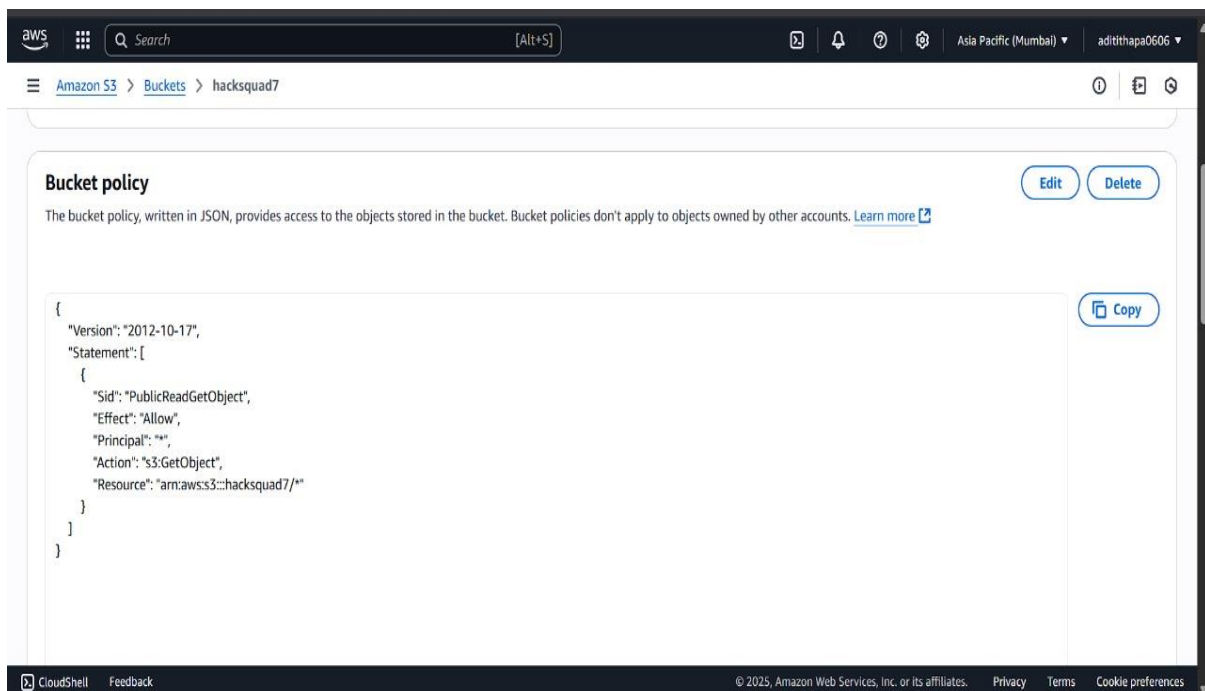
aws

Search [Alt+S]

Asia Pacific (Mumbai) ▼ adithapa0606 ▼

Amazon S3 > Buckets > hacksquad7

Bucket policy

Edit Delete

The bucket policy, written in JSON, provides access to the objects stored in the bucket. Bucket policies don't apply to objects owned by other accounts. Learn more

Copy

{
"Version": "2012-10-17",
"Statement": [
{
"Sid": "PublicReadGetObject",
"Effect": "Allow",
"Principal": "*",
"Action": "s3:GetObject",
"Resource": "arn:aws:s3:::hacksquad7/*"
}
]
}

CloudShell Feedback

© 2025, Amazon Web Services, Inc. or its affiliates. Privacy Terms Cookie preferences